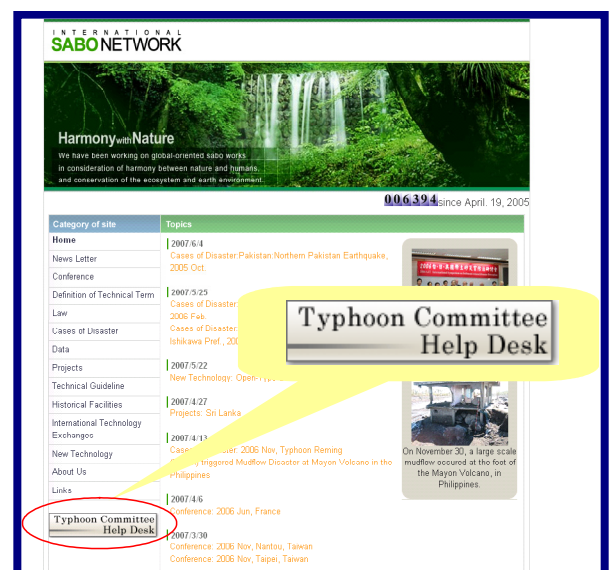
INTERNATIONAL
SABO NETWORK

Harmony with Nature
We have been working on global-oriented sabo works.
in consideration of harmony between nature and humans,
and conservation of the ecosystem and earth environment.

006394 since April. 19, 2005

Category of site
Home
News Letter
Conference
Definition of Technical Term
Law
Cases of Disaster
Data
Projects
Technical Guideline
Historical Facilities
International Technology Exchange
New Technology
About Us
Links

Typhoon Committee Help Desk

Topics

2007/6/4
Cases of Disaster:Pakistan:Northern Pakistan Earthquake, 2005 Oct.

2007/5/25
Cases of Disaster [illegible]
2006 Feb.
Cases of Disaster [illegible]
Ishikawa Pref., 200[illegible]

2007/5/22
New Technology: Open-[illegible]

2007/4/27
Projects: Sri Lanka

2007/4/13
Cases of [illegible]er: 2006 Nov, Typhoon Reming.
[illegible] triggered Mudflow Disaster at Mayon Volcano in the Philippines

2007/4/6
Conference: 2006 Jun, France

2007/3/30
Conference: 2006 Nov, Nantou, Taiwan
Conference: 2006 Nov, Taipei, Taiwan

Typhoon Committee Help Desk

On November 30, a large scale mudflow occured at the foot of the Mayon Volcano, in Philippines.